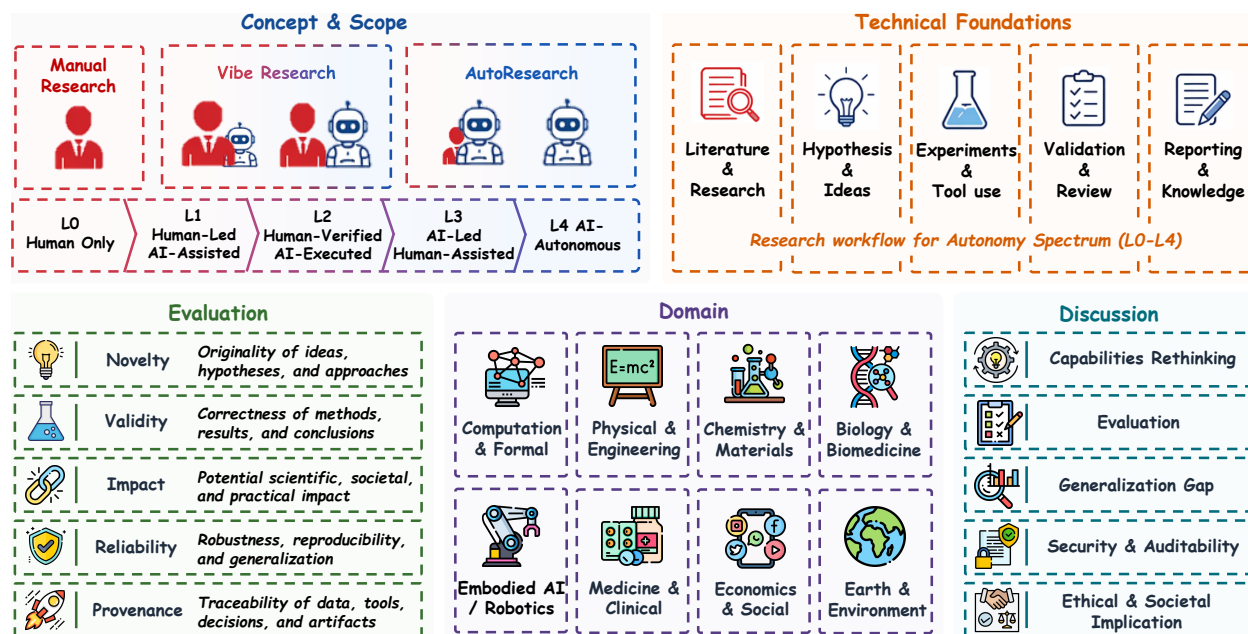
Concept & Scope

Manual Research

Vibe Research

AutoResearch

L0 Human Only

L1 Human-Led AI-Assisted

L2 Human-Verified AI-Executed

L3 AI-Led Human-Assisted

L4 AI-Autonomous

Technical Foundations

Literature & Research

Hypothesis & Ideas

Experiments & Tool use

Validation & Review

Reporting & Knowledge

Research workflow for Autonomy Spectrum (L0-L4)

Evaluation

| Novelty | Originality of ideas, hypotheses, and approaches |
|---|---|
| Validity | Correctness of methods, results, and conclusions |
| Impact | Potential scientific, societal, and practical impact |
| Reliability | Robustness, reproducibility, and generalization |
| Provenance | Traceability of data, tools, decisions, and artifacts |

Domain

E=mc²

Computation & Formal

Physical & Engineering

Chemistry & Materials

Biology & Biomedicine

Embodied AI / Robotics

Medicine & Clinical

Economics & Social

Earth & Environment

Discussion

Capabilities Rethinking

Evaluation

Generalization Gap

Security & Auditability

Ethical & Societal Implication